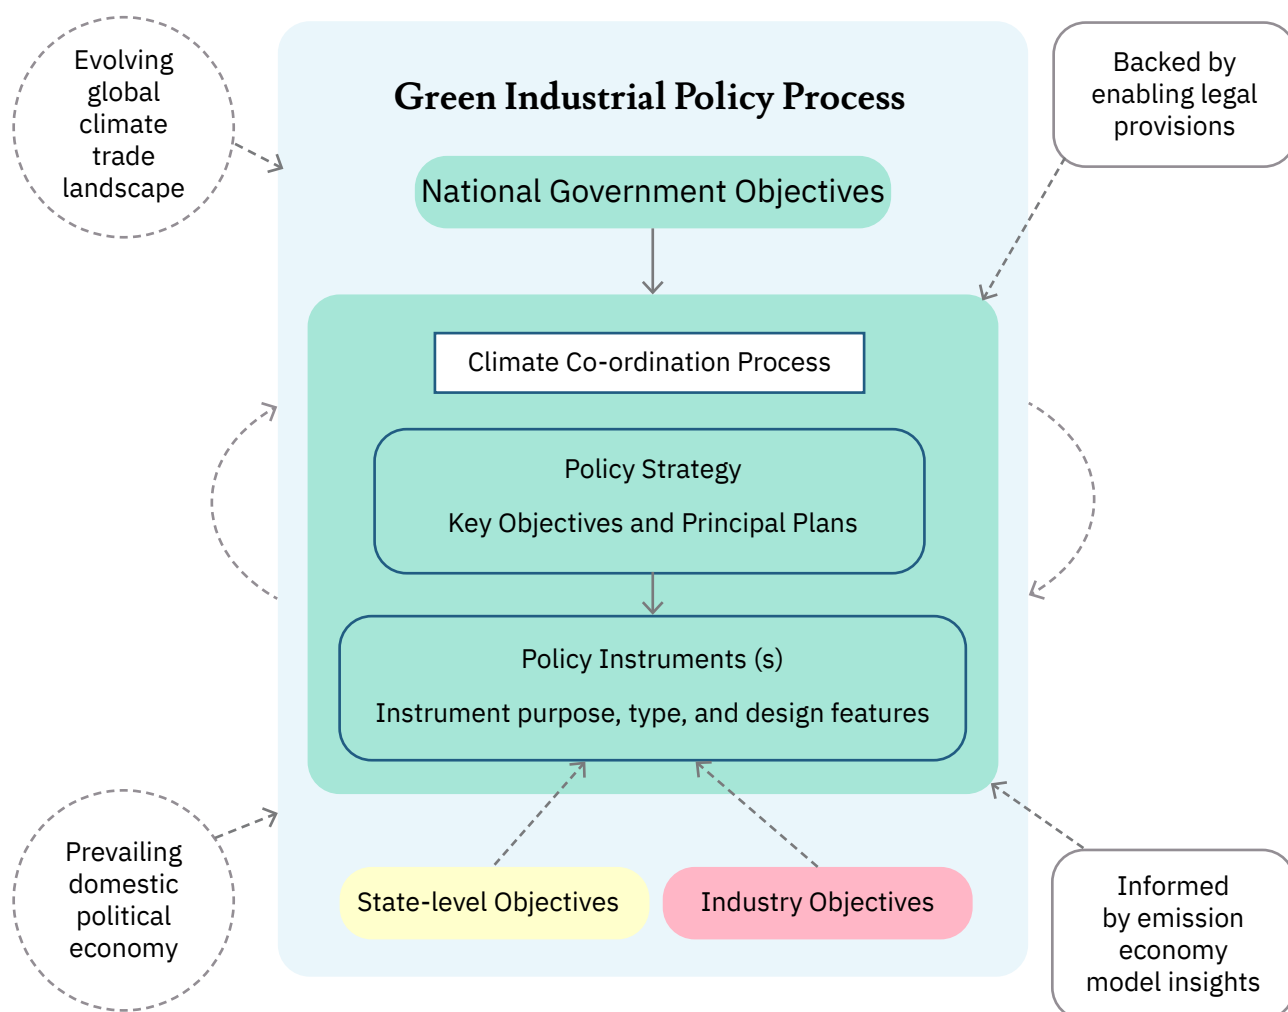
Evolving global climate trade landscape

Green Industrial Policy Process

Backed by enabling legal provisions

National Government Objectives

Climate Co-ordination Process

Policy Strategy

Key Objectives and Principal Plans

Policy Instruments (s)

Instrument purpose, type, and design features

Prevailing domestic political economy

State-level Objectives

Industry Objectives

Informed by emission economy model insights